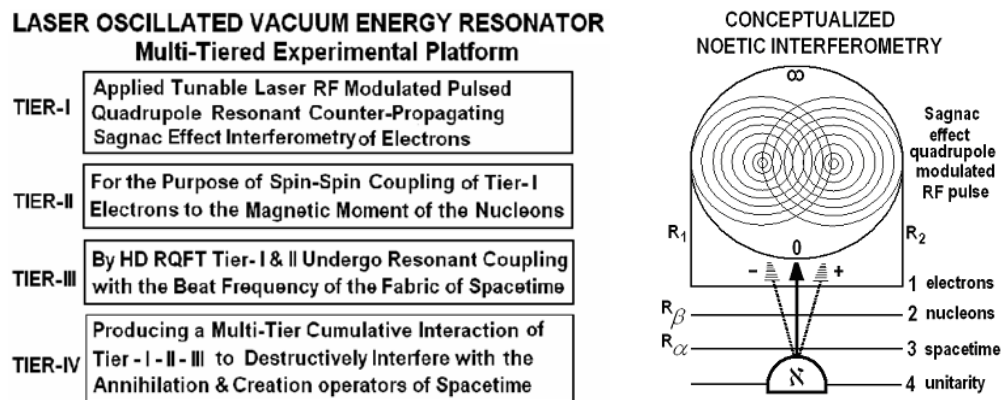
LASER OSCILLATED VACUUM ENERGY RESONATOR
Multi-Tiered Experimental Platform

TIER-I Applied Tunable Laser RF Modulated Pulsed Quadrupole Resonant Counter-Propagating Sagnac Effect Interferometry of Electrons

TIER-II For the Purpose of Spin-Spin Coupling of Tier-I Electrons to the Magnetic Moment of the Nucleons

TIER-III By HD RQFT Tier-I & II Undergo Resonant Coupling with the Beat Frequency of the Fabric of Spacetime

TIER-IV Producing a Multi-Tier Cumulative Interaction of Tier-I-II-III to Destructively Interfere with the Annihilation & Creation operators of Spacetime

CONCEPTUALIZED
NOETIC INTERFEROMETRY

$\infty$

Sagnac effect quadrupole modulated RF pulse

$R_1$

$R_2$

0

-

+

1 electrons

$R_\beta$

2 nucleons

$R_\alpha$

3 spacetime

א

4 unitarity